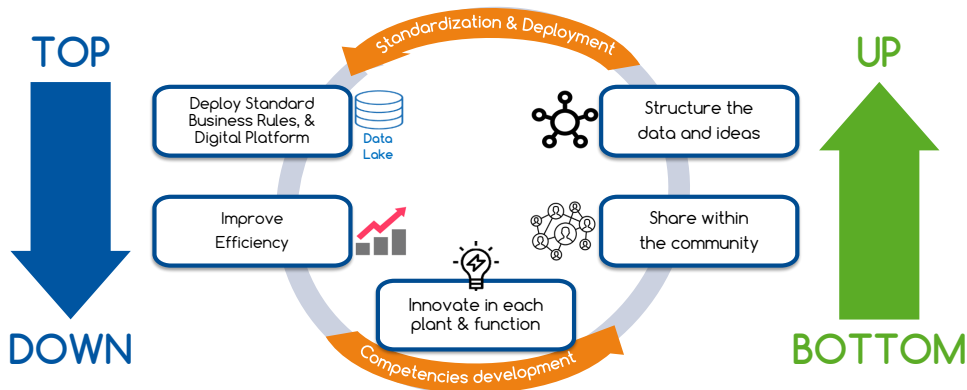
TOP

DOWN

Standardization & Deployment

Deploy Standard Business Rules, & Digital Platform

Data Lake

Structure the data and ideas

Improve Efficiency

Share within the community

Innovate in each plant & function

Competencies development

UP

BOTTOM